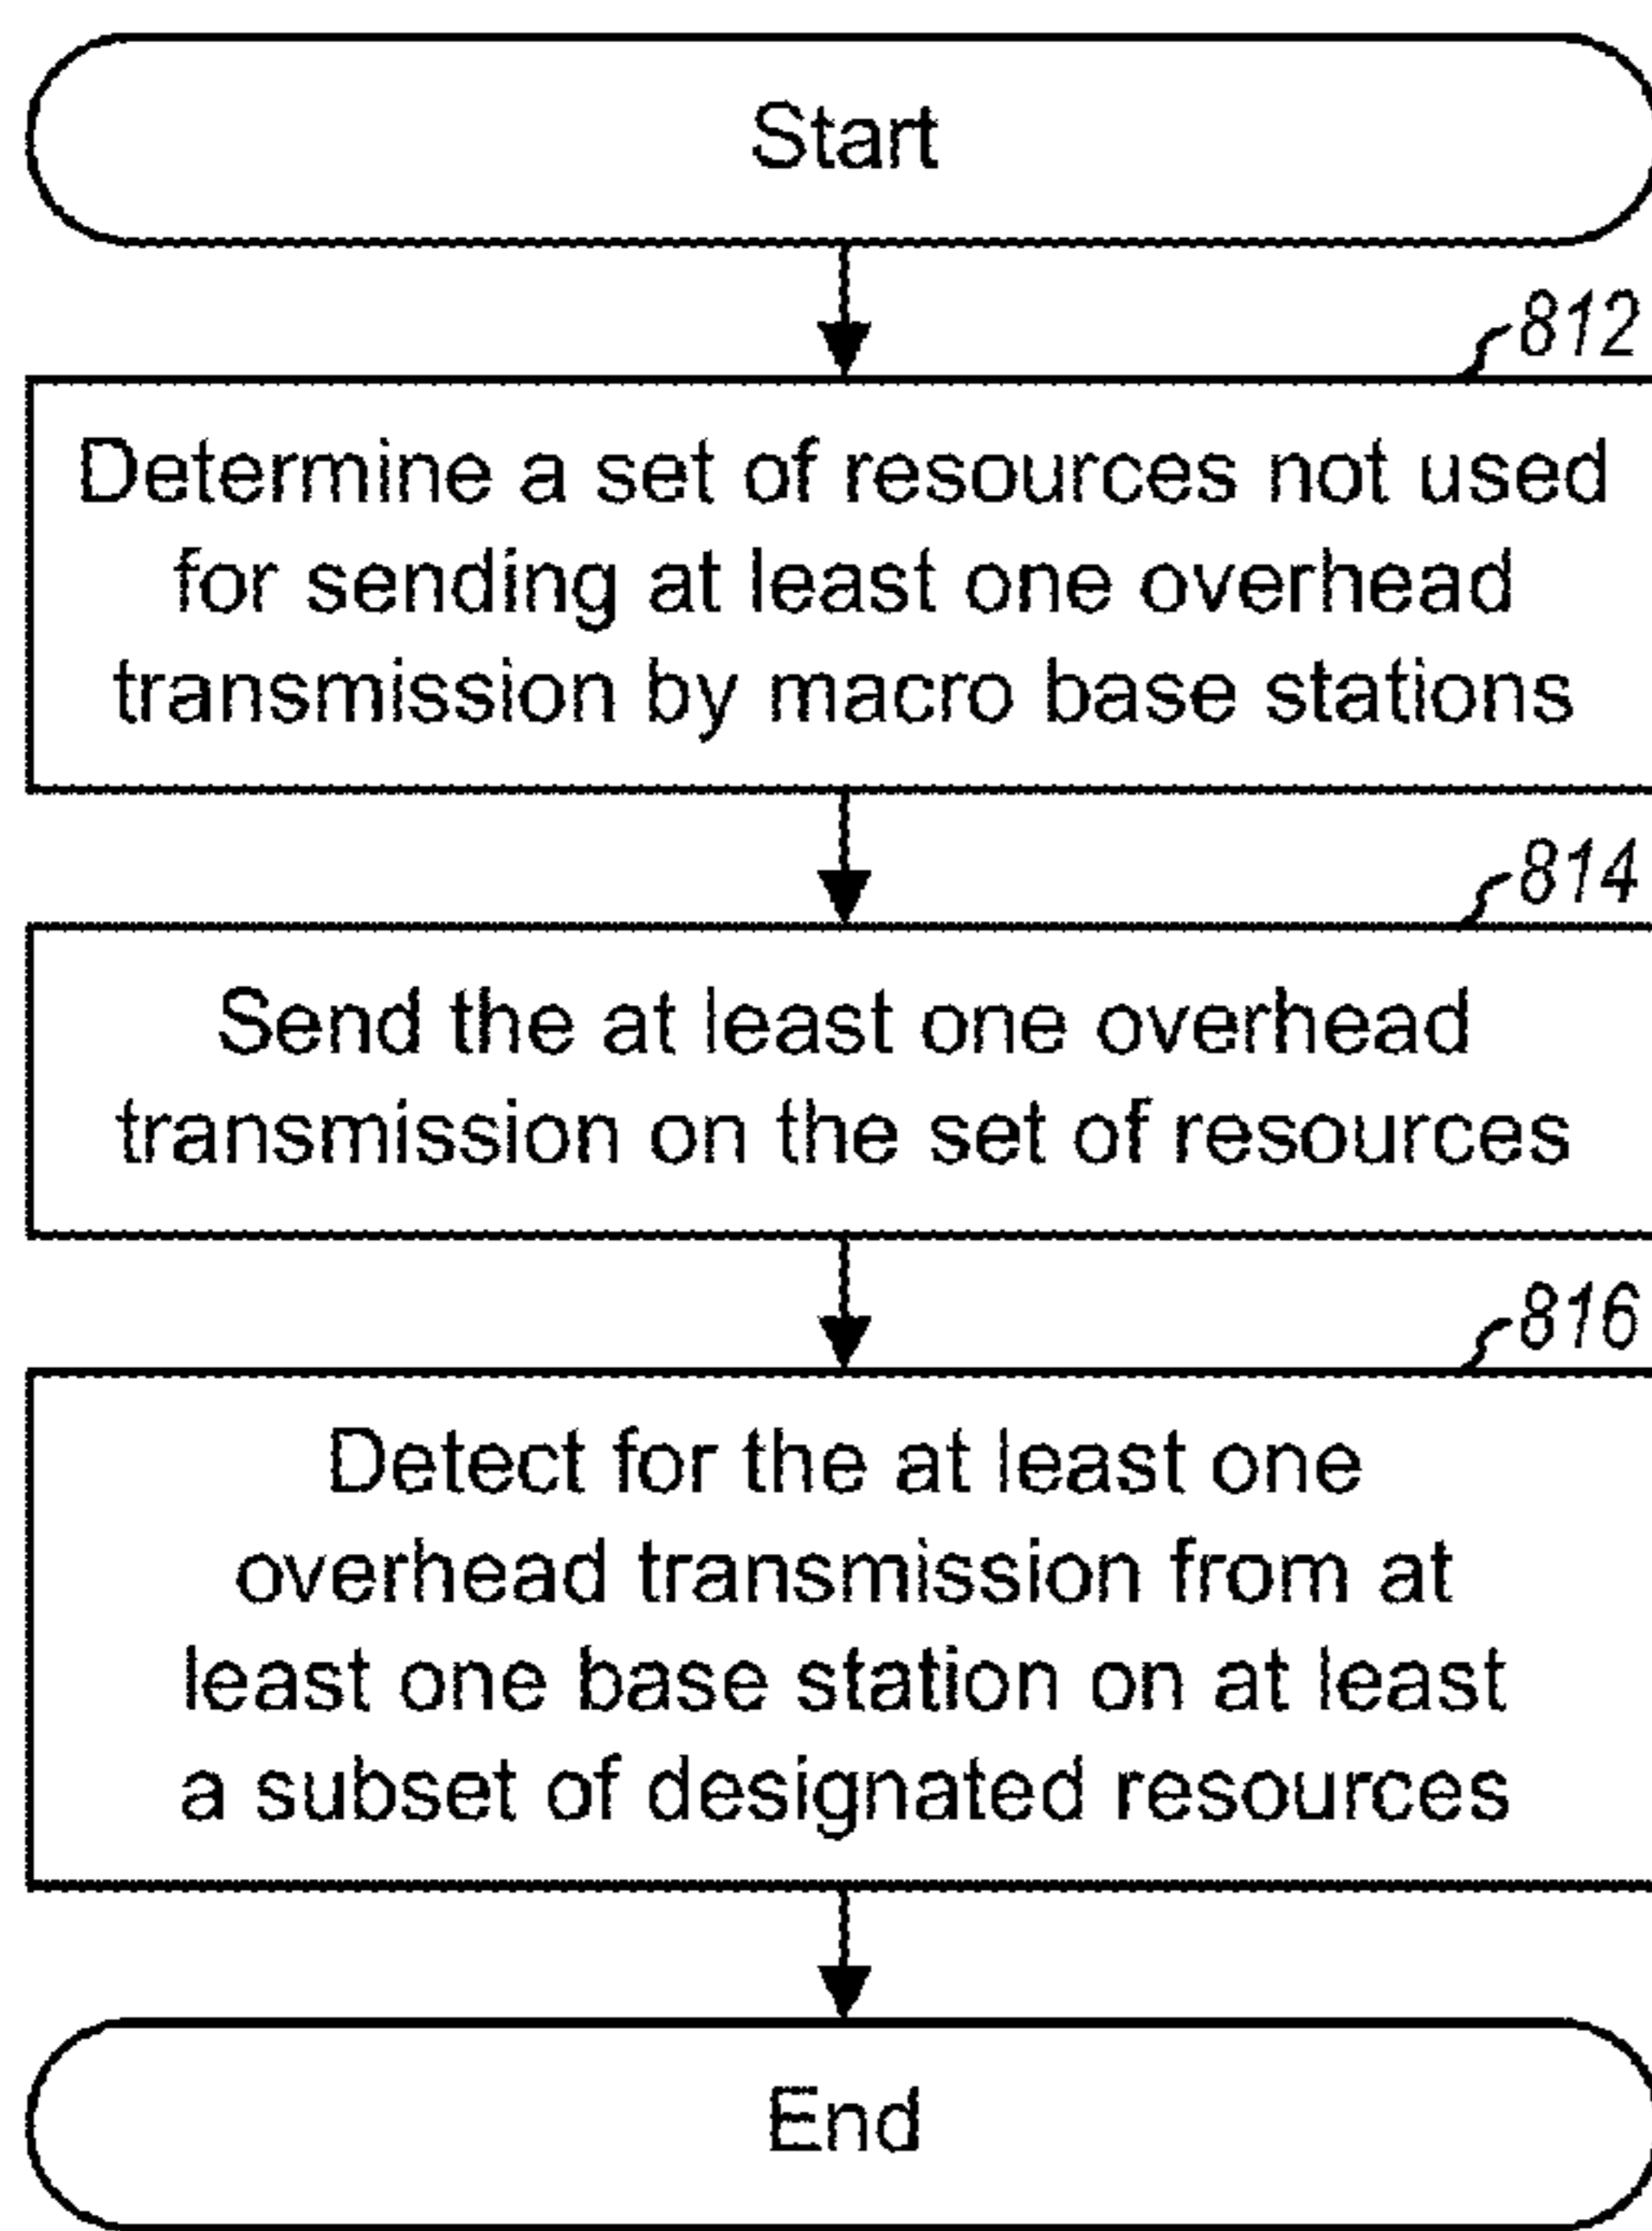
Start

812

Determine a set of resources not used for sending at least one overhead transmission by macro base stations

814

Send the at least one overhead transmission on the set of resources

816

Detect for the at least one overhead transmission from at least one base station on at least a subset of designated resources

End